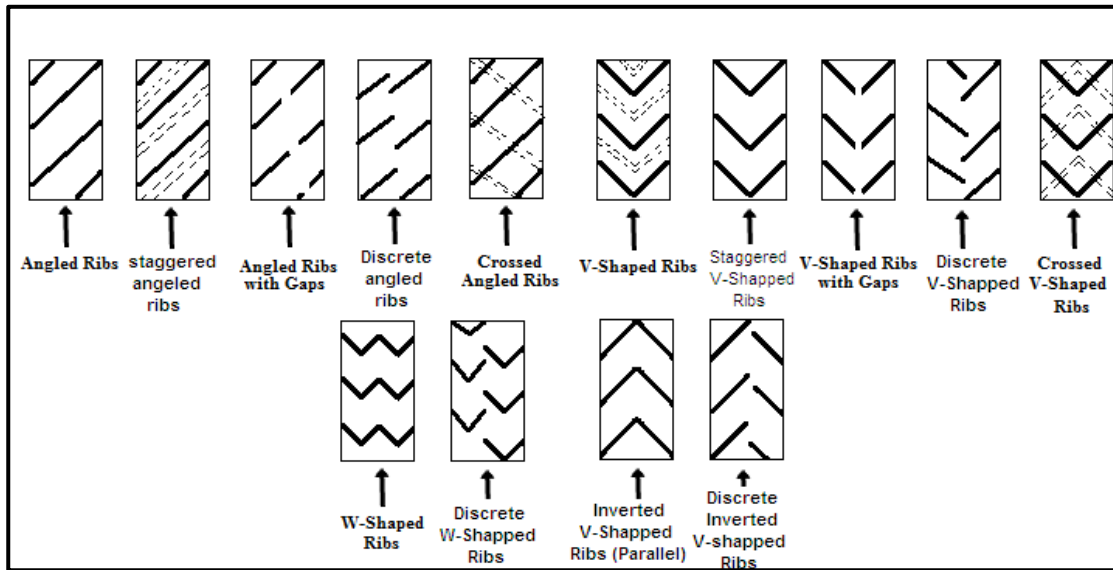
Angled Ribs

staggered angeled ribs

Angled Ribs with Gaps

Discrete angled ribs

Crossed Angled Ribs

V-Shaped Ribs

Staggered V-Shapped Ribs

V-Shaped Ribs with Gaps

Discrete V-Shapped Ribs

Crossed V-Shaped Ribs

W-Shaped Ribs

Discrete W-Shapped Ribs

Inverted V-Shapped Ribs (Parallel)

Discrete Inverted V-shapped Ribs